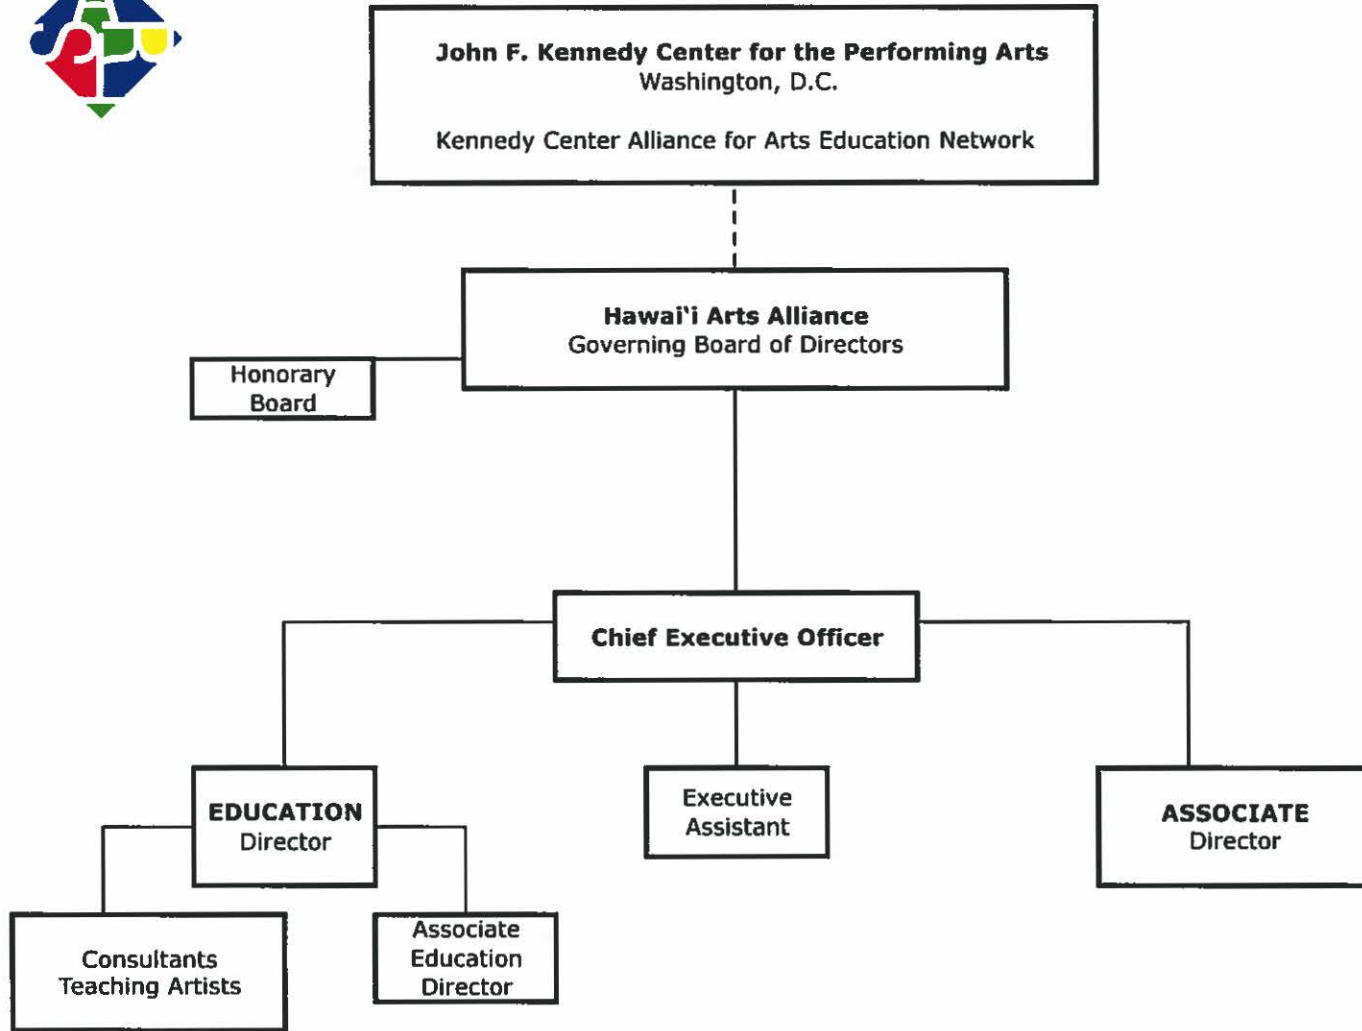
John F. Kennedy Center for the Performing Arts
Washington, D.C.

Kennedy Center Alliance for Arts Education Network

Hawai'i Arts Alliance
Governing Board of Directors

Honorary Board

Chief Executive Officer

EDUCATION Director

Executive Assistant

ASSOCIATE Director

Consultants Teaching Artists

Associate Education Director